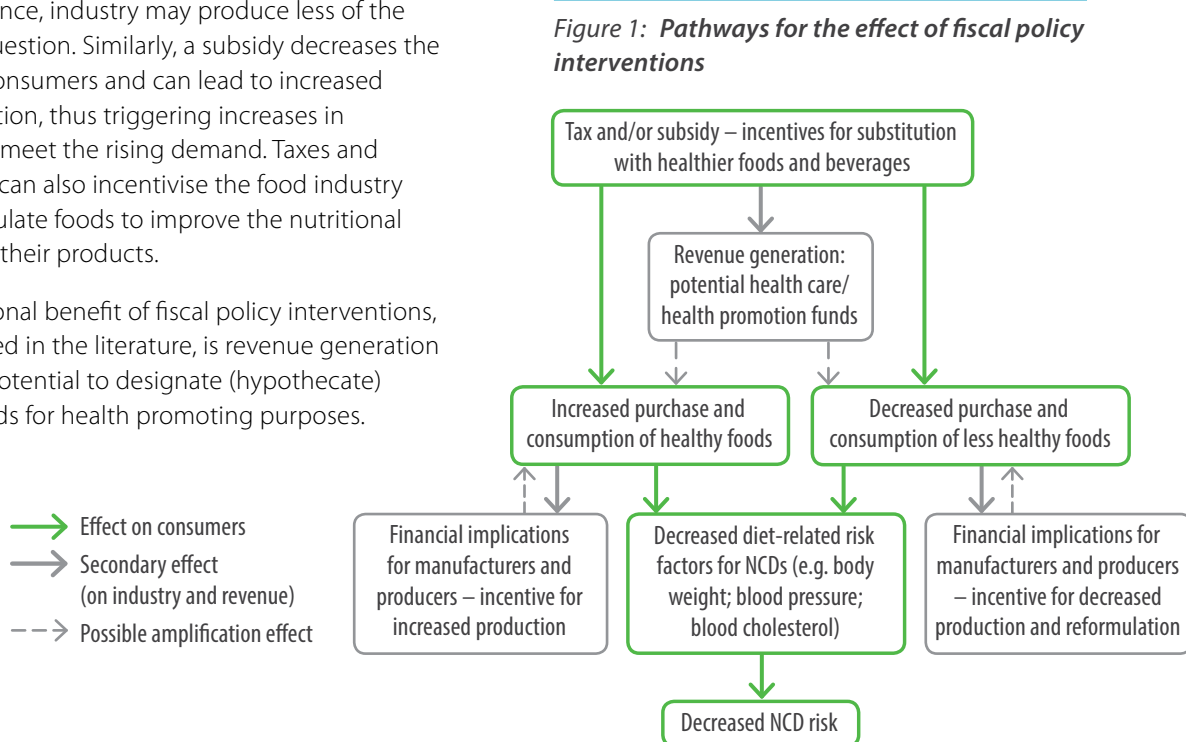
nce, industry may produce less of the uestion. Similarly, a subsidy decreases the onsumers and can lead to increased tion, thus triggering increases in meet the rising demand. Taxes and can also incentivise the food industry ulate foods to improve the nutritional their products.

onal benefit of fiscal policy interventions, ed in the literature, is revenue generation otential to designate (hypothecate) ds for health promoting purposes.

Figure 1: **Pathways for the effect of fiscal policy interventions**

Tax and/or subsidy – incentives for substitution with healthier foods and beverages

Revenue generation: potential health care/ health promotion funds

Increased purchase and consumption of healthy foods

Decreased purchase and consumption of less healthy foods

Financial implications for manufacturers and producers – incentive for increased production

Decreased diet-related risk factors for NCDs (e.g. body weight; blood pressure; blood cholesterol)

Financial implications for manufacturers and producers – incentive for decreased production and reformulation

Decreased NCD risk

Effect on consumers
Secondary effect (on industry and revenue)
Possible amplification effect